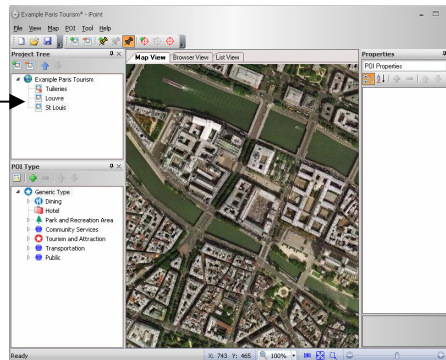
Example Paris Tourism* - iPoint

File View Map POI Tool Help

Project Tree

Example Paris Tourism
Tuileries
Louvre
St Louis

Map View | Browser View | List View

Properties

POI Properties

POI Type

Generic Type
Dining
Hotel
Park and Recreation Area
Community Services
Tourism and Attraction
Transportation
Public

Ready

X: 743 Y: 465 100%